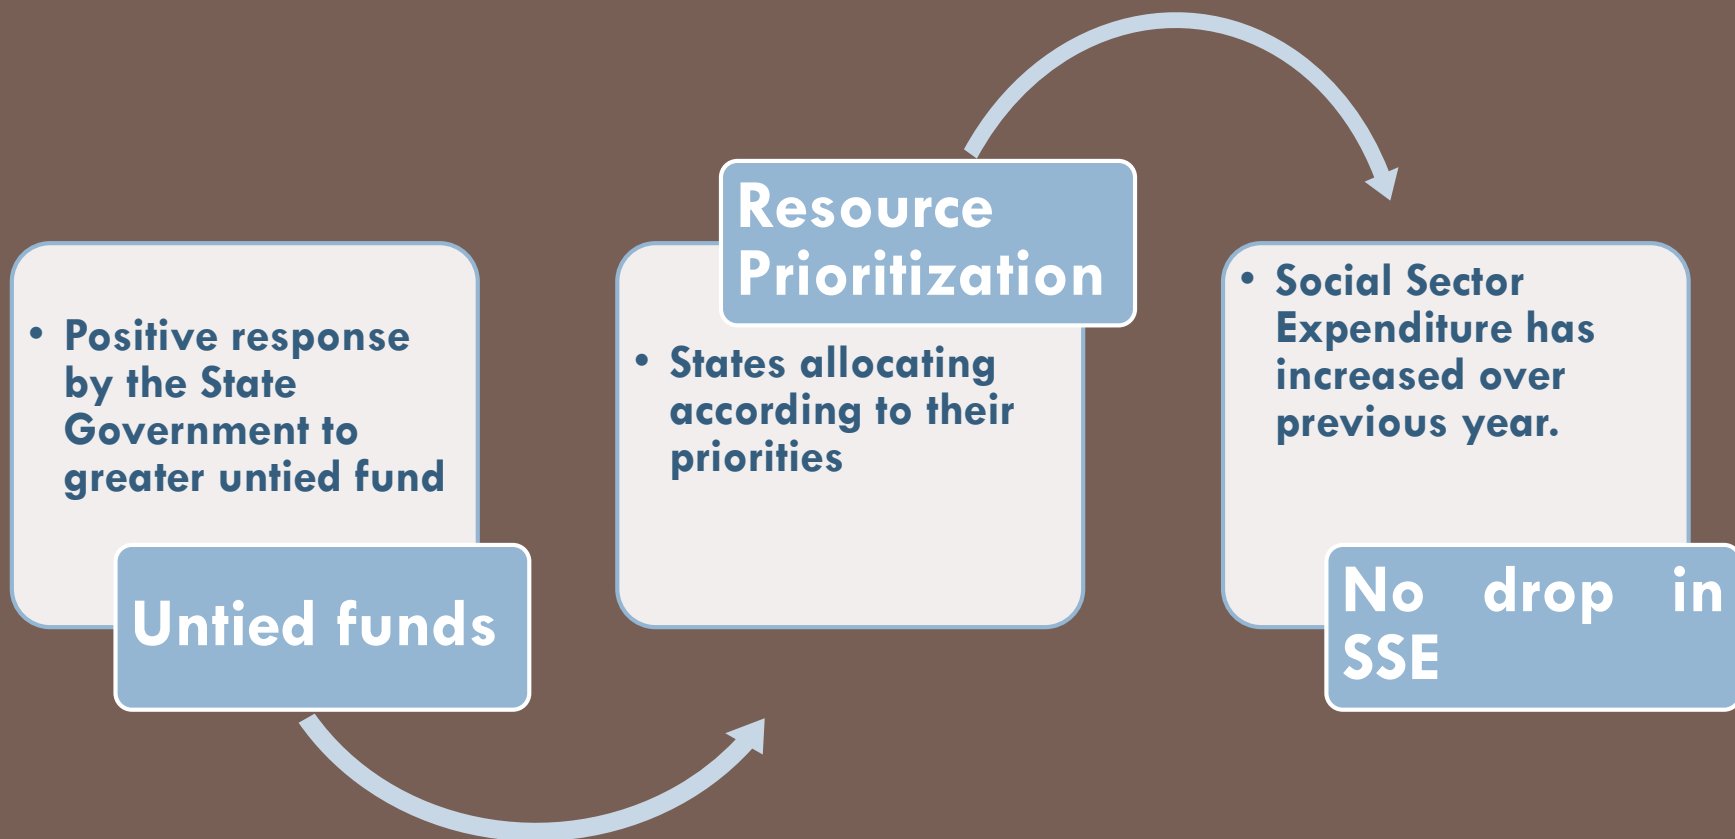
• Positive response by the State Government to greater untied fund

Untied funds

Resource Prioritization

• States allocating according to their priorities

• Social Sector Expenditure has increased over previous year.

No drop in SSE